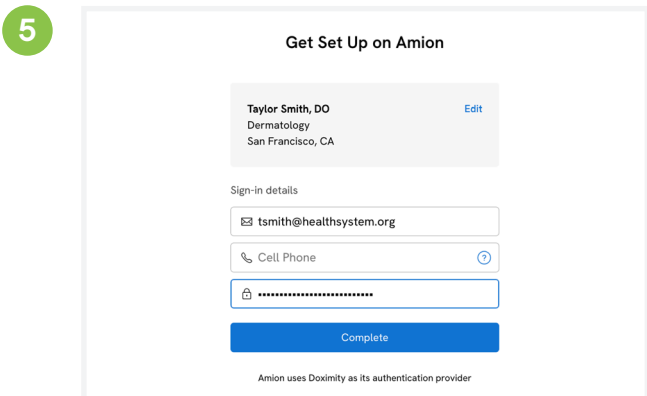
5

Get Set Up on Amion

Taylor Smith, DO
Dermatology
San Francisco, CA

Edit

Sign-in details

tsmith@healthsystem.org

Cell Phone

?

••••••••••••••••••••••••••

Complete

Amion uses Doximity as its authentication provider